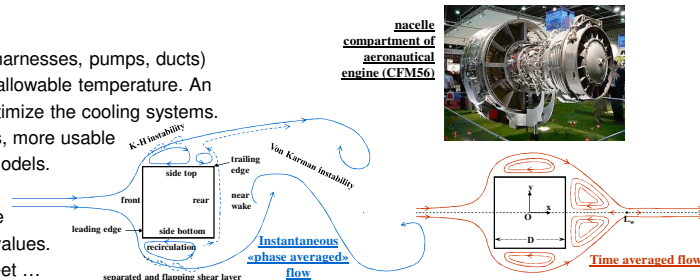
harnesses, pumps, ducts)
allowable temperature. An
timize the cooling systems.
s, more usable
odels.

e
values.
et …

nacelle compartment of aeronautical engine (CFM56)

K-H instability

Von Karman instability

trailing edge

side top

front

rear

near wake

leading edge

side bottom

recirculation

separated and flapping shear layer

Instantaneous «phase averaged» flow

y

O

x

D

$L_w$

Time averaged flow